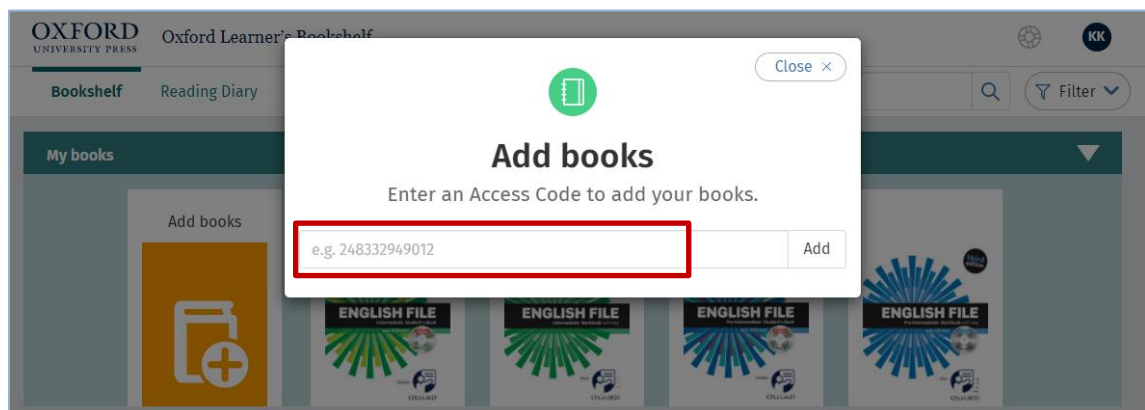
OXFORD
UNIVERSITY PRESS

Oxford Learner's Bookshelf

KK

Bookshelf

Reading Diary

Filter

My books

Add books

Close ×

Add books

Enter an Access Code to add your books.

e.g. 248332949012

Add

ENGLISH FILE

ENGLISH FILE

ENGLISH FILE

ENGLISH FILE

third edition

OXFORD

OXFORD

OXFORD

OXFORD